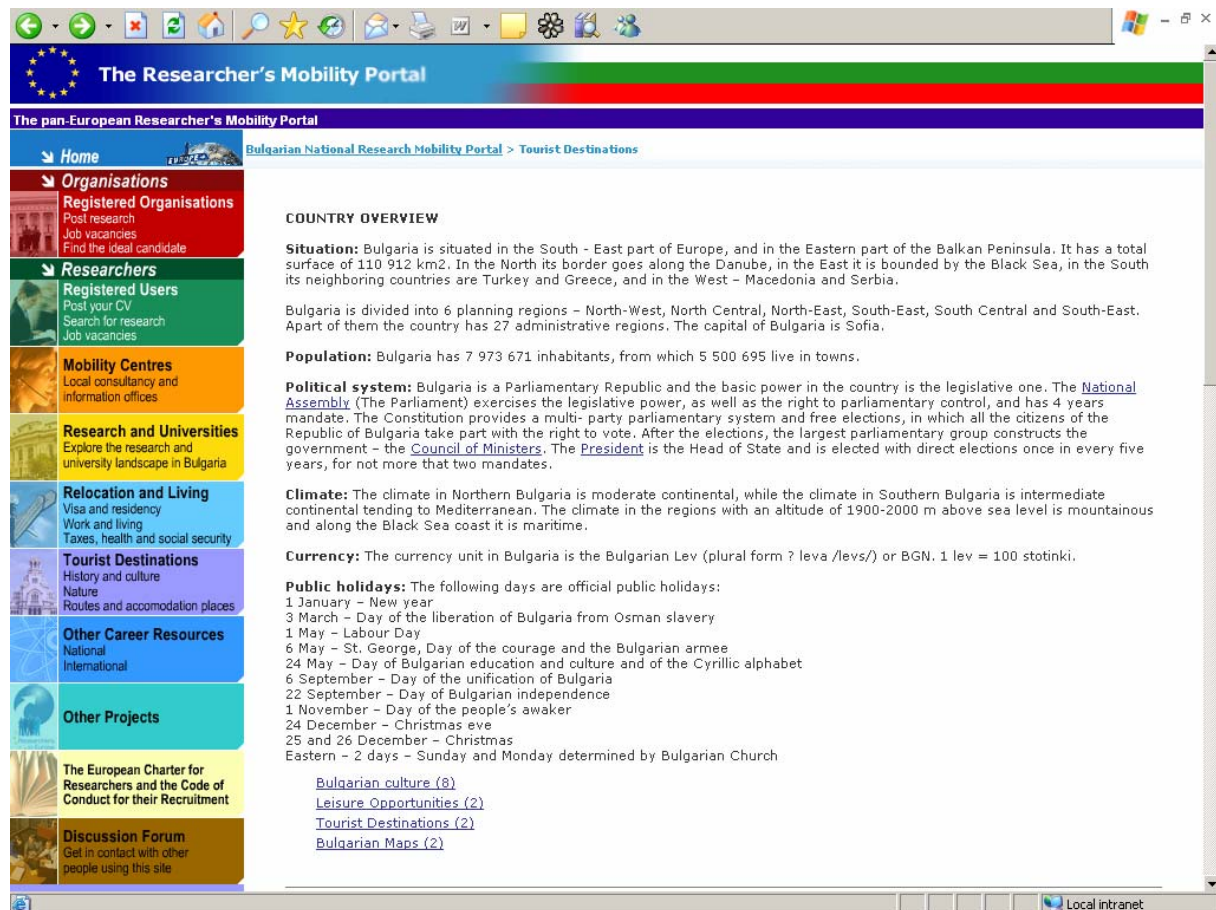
The Researcher's Mobility Portal

The pan-European Researcher's Mobility Portal

Home

Organisations

Registered Organisations
Post research
Job vacancies
Find the ideal candidate

Researchers

Registered Users
Post your CV
Search for research
Job vacancies

Mobility Centres
Local consultancy and information offices

Research and Universities
Explore the research and university landscape in Bulgaria

Relocation and Living
Visa and residency
Work and living
Taxes, health and social security

Tourist Destinations
History and culture
Nature
Routes and accomodation places

Other Career Resources
National
International

Other Projects

The European Charter for Researchers and the Code of Conduct for their Recruitment

Discussion Forum
Get in contact with other people using this site

Bulgarian National Research Mobility Portal > Tourist Destinations

COUNTRY OVERVIEW

Situation: Bulgaria is situated in the South - East part of Europe, and in the Eastern part of the Balkan Peninsula. It has a total surface of 110 912 km2. In the North its border goes along the Danube, in the East it is bounded by the Black Sea, in the South its neighboring countries are Turkey and Greece, and in the West – Macedonia and Serbia.

Bulgaria is divided into 6 planning regions – North-West, North Central, North-East, South-East, South Central and South-East. Apart of them the country has 27 administrative regions. The capital of Bulgaria is Sofia.

Population: Bulgaria has 7 973 671 inhabitants, from which 5 500 695 live in towns.

Political system: Bulgaria is a Parliamentary Republic and the basic power in the country is the legislative one. The National Assembly (The Parliament) exercises the legislative power, as well as the right to parliamentary control, and has 4 years mandate. The Constitution provides a multi- party parliamentary system and free elections, in which all the citizens of the Republic of Bulgaria take part with the right to vote. After the elections, the largest parliamentary group constructs the government – the Council of Ministers. The President is the Head of State and is elected with direct elections once in every five years, for not more that two mandates.

Climate: The climate in Northern Bulgaria is moderate continental, while the climate in Southern Bulgaria is intermediate continental tending to Mediterranean. The climate in the regions with an altitude of 1900-2000 m above sea level is mountainous and along the Black Sea coast it is maritime.

Currency: The currency unit in Bulgaria is the Bulgarian Lev (plural form ? leva /levs/) or BGN. 1 lev = 100 stotinki.

Public holidays: The following days are official public holidays:
1 January – New year
3 March – Day of the liberation of Bulgaria from Osman slavery
1 May – Labour Day
6 May – St. George, Day of the courage and the Bulgarian armee
24 May – Day of Bulgarian education and culture and of the Cyrillic alphabet
6 September – Day of the unification of Bulgaria
22 September – Day of Bulgarian independence
1 November – Day of the people's awaker
24 December – Christmas eve
25 and 26 December – Christmas
Eastern – 2 days – Sunday and Monday determined by Bulgarian Church

Bulgarian culture (8)
Leisure Opportunities (2)
Tourist Destinations (2)
Bulgarian Maps (2)

Local intranet